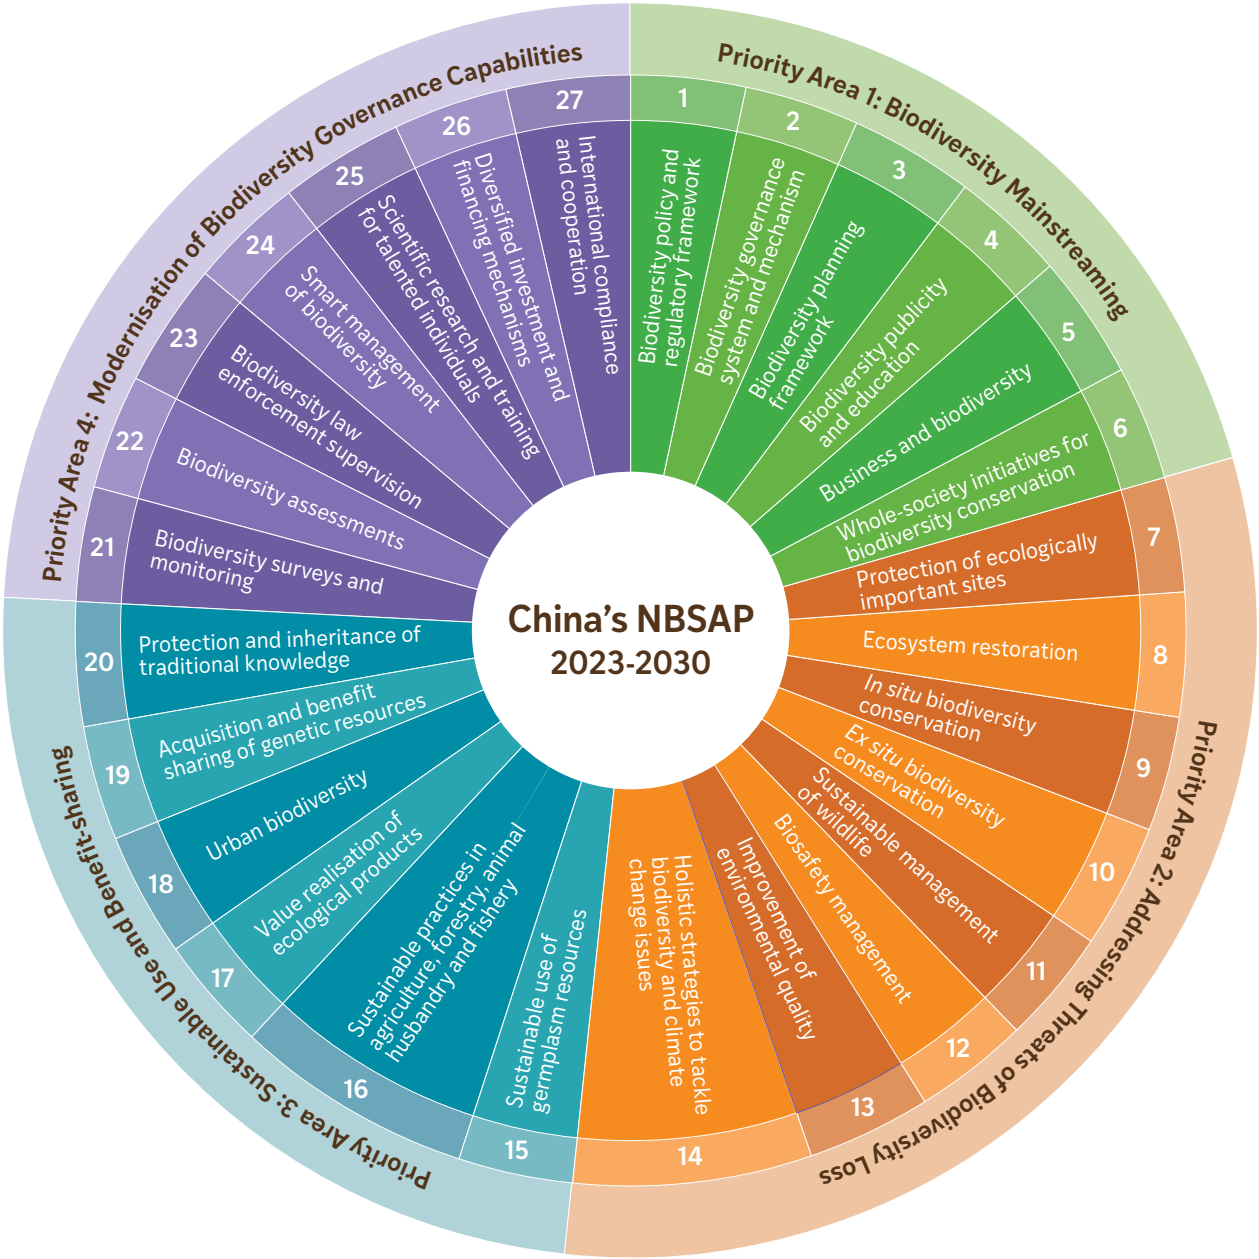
China's NBSAP
2023-2030

Priority Area 1: Biodiversity Mainstreaming

1 Biodiversity policy and regulatory framework

2 Biodiversity governance system and mechanism

3 Biodiversity planning framework

4 Biodiversity publicity and education

5 Business and biodiversity

6 Whole-society initiatives for biodiversity conservation

Priority Area 2: Addressing Threats of Biodiversity Loss

7 Protection of ecologically important sites

8 Ecosystem restoration

9 In situ biodiversity conservation

10 Ex situ biodiversity conservation

11 Sustainable management of wildlife

12 Biosafety management

13 Improvement of environmental quality

14 Holistic strategies to tackle biodiversity and climate change issues

Priority Area 3: Sustainable Use and Benefit-sharing

15 Sustainable use of germplasm resources

16 Sustainable practices in agriculture, forestry, animal husbandry and fishery

17 Value realisation of ecological products

18 Urban biodiversity

19 Acquisition and benefit sharing of genetic resources

20 Protection and inheritance of traditional knowledge

Priority Area 4: Modernisation of Biodiversity Governance Capabilities

21 Biodiversity surveys and monitoring

22 Biodiversity assessments

23 Biodiversity law enforcement supervision

24 Smart management of biodiversity

25 Scientific research and training for talented individuals

26 Diversified investment and financing mechanisms

27 International compliance and cooperation